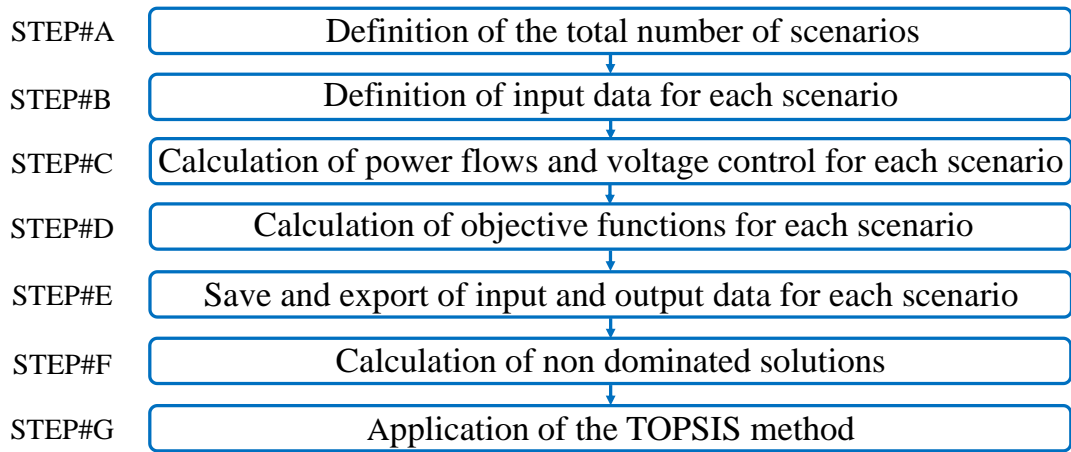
STEP#A Definition of the total number of scenarios

STEP#B Definition of input data for each scenario

STEP#C Calculation of power flows and voltage control for each scenario

STEP#D Calculation of objective functions for each scenario

STEP#E Save and export of input and output data for each scenario

STEP#F Calculation of non dominated solutions

STEP#G Application of the TOPSIS method